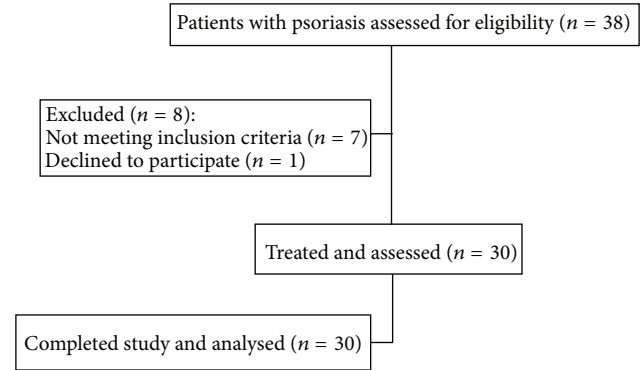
Patients with psoriasis assessed for eligibility ($n$ = 38)

Excluded ($n$ = 8):
Not meeting inclusion criteria ($n$ = 7)
Declined to participate ($n$ = 1)

Treated and assessed ($n$ = 30)

Completed study and analysed ($n$ = 30)